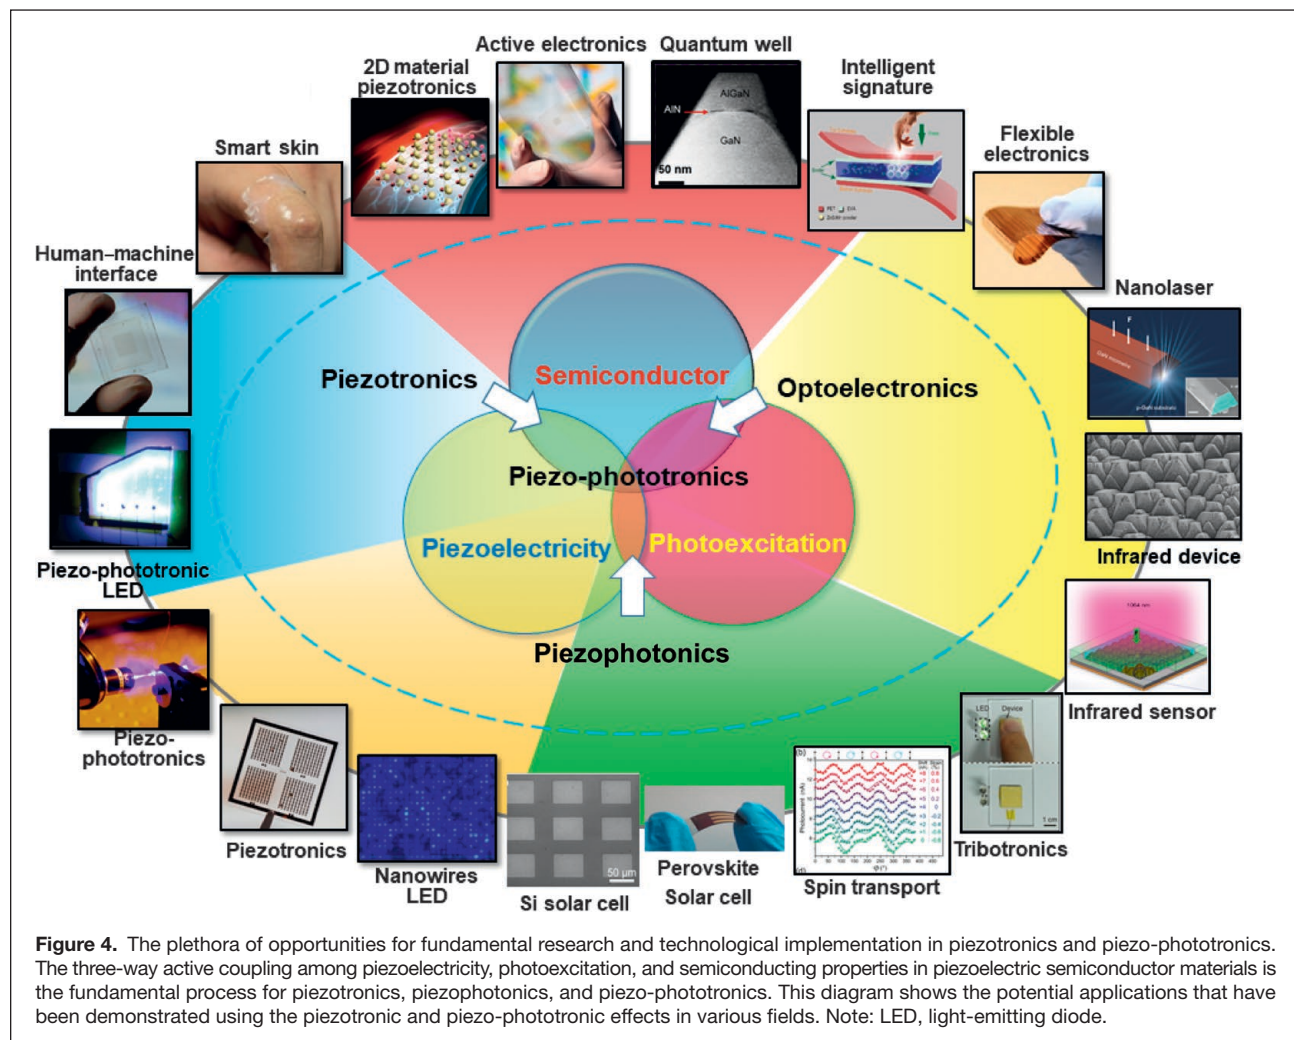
Active electronics
Quantum well
AlGaN
AlN
GaN
50 nm
2D material piezotronics
Intelligent signature
Smart skin
Flexible electronics
Human–machine interface
Nanolaser
Piezotronics
Semiconductor
Optoelectronics
Piezo-phototronics
Piezoelectricity
Photoexcitation
Piezophotonics
Infrared device
Piezo-phototronic LED
1064 nm
Infrared sensor
LED
Device
Piezo-phototronics
Piezotronics
Nanowires LED
50 μm
Si solar cell
Perovskite Solar cell
Spin transport
1 cm
Tribotronics

**Figure 4.** The plethora of opportunities for fundamental research and technological implementation in piezotronics and piezo-phototronics. The three-way active coupling among piezoelectricity, photoexcitation, and semiconducting properties in piezoelectric semiconductor materials is the fundamental process for piezotronics, piezophotonics, and piezo-phototronics. This diagram shows the potential applications that have been demonstrated using the piezotronic and piezo-phototronic effects in various fields. Note: LED, light-emitting diode.